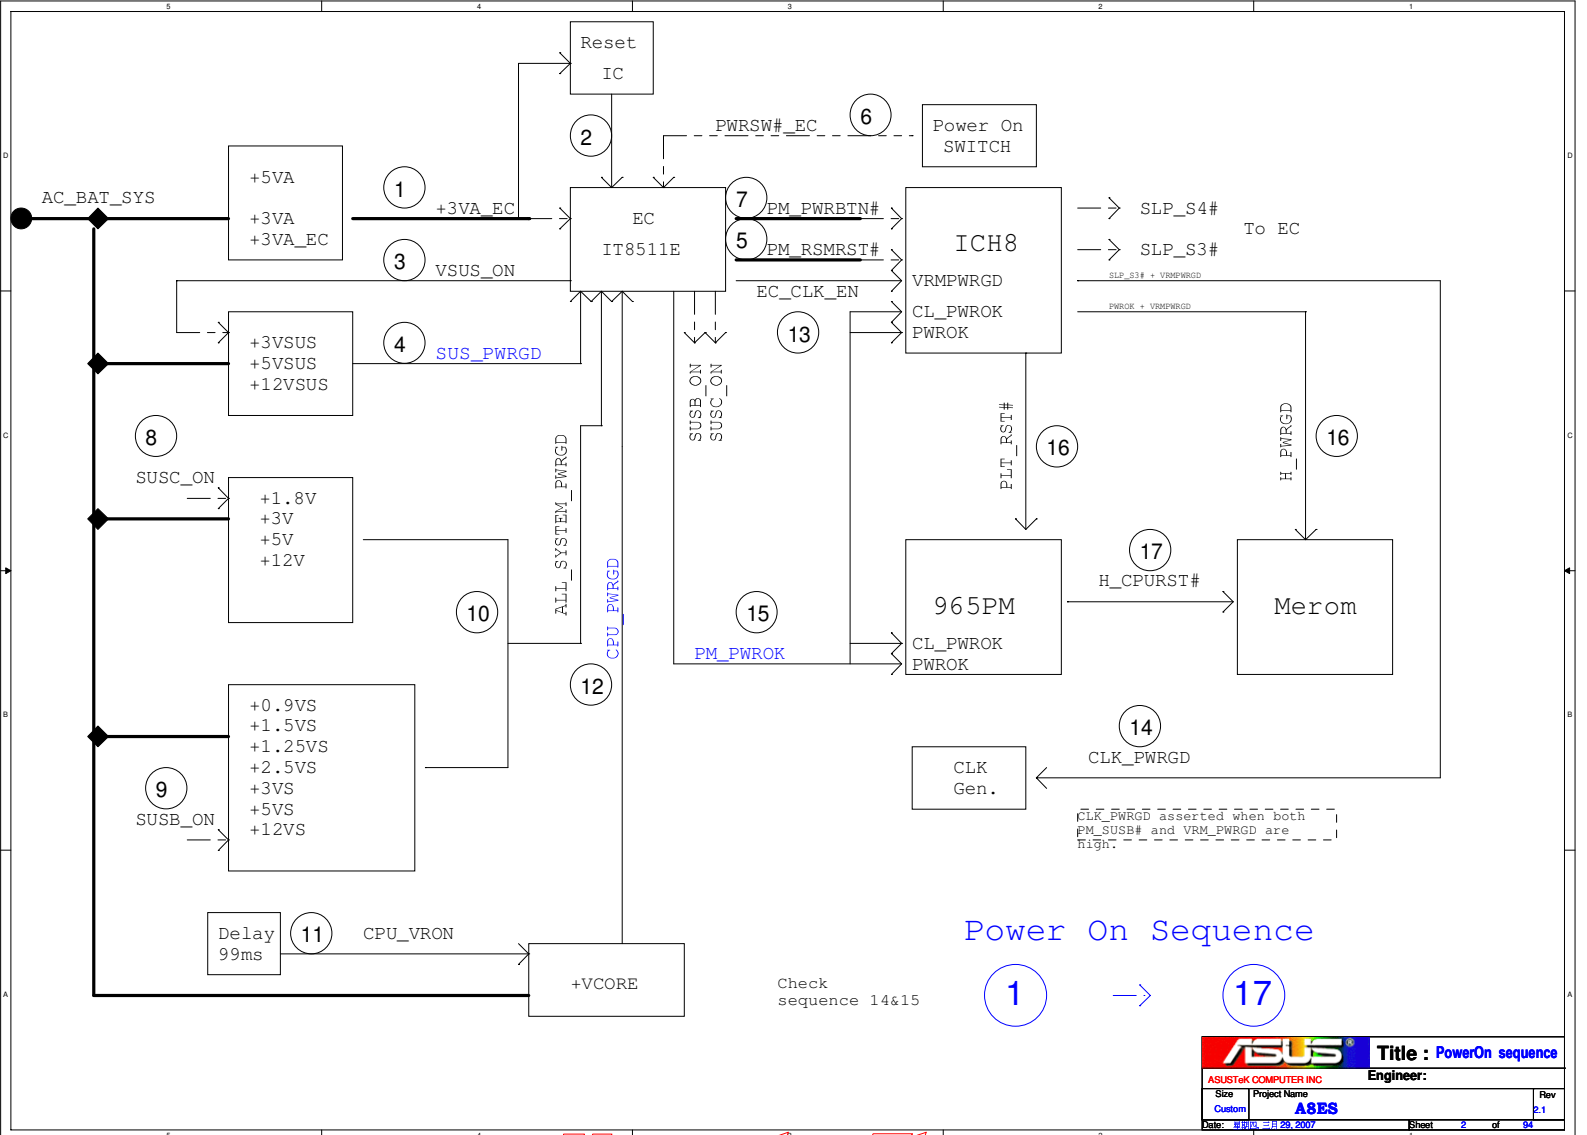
5 4 3 2 1

D C B A

Reset IC

2

PWRSW#_EC

6

Power On SWITCH

AC_BAT_SYS

+5VA

+3VA
+3VA_EC

1

+3VA_EC

EC

IT8511E

7

PM_PWRBTN#

5

PM_RSMRST#

ICH8

VRMPWRGD

CL_PWROK
PWROK

SLP_S4#

SLP_S3#

To EC

SLP_S3# + VRMPWRGD

PWROK + VRMPWRGD

3

VSUS_ON

EC_CLK_EN

13

+3VSUS
+5VSUS
+12VSUS

4

SUS_PWRGD

SUSB_ON
SUSC_ON

PLT_RST#

16

H_PWRGD

16

8

SUSC_ON

+1.8V
+3V
+5V
+12V

ALL_SYSTEM_PWRGD

CPU_PWRGD

10

15

PM_PWROK

965PM

CL_PWROK
PWROK

17

H_CPURST#

Merom

12

+0.9VS
+1.5VS
+1.25VS
+2.5VS
+3VS
+5VS
+12VS

9

SUSB_ON

14

CLK_PWRGD

CLK Gen.

CLK_PWRGD asserted when both PM_SUSB# and VRM_PWRGD are high.

Delay 99ms

11

CPU_VRON

+VCORE

Check sequence 14&15

Power On Sequence

1

17

ASUS

Title : PowerOn sequence

ASUSTeK COMPUTER INC

Engineer:

Size Custom

Project Name A8ES

Rev 2.1

Date: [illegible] 29, 2007

Sheet 2 of 94